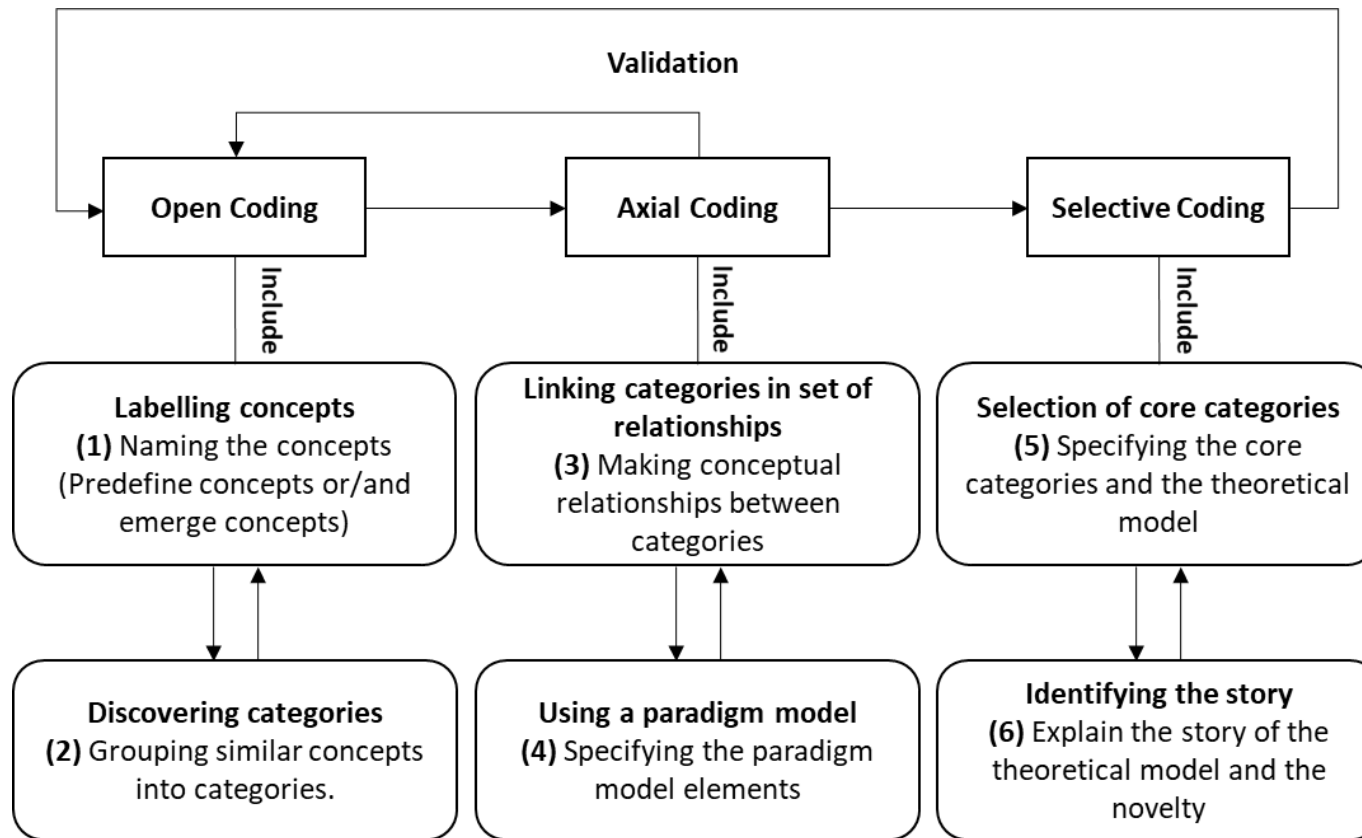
Validation

Open Coding

Axial Coding

Selective Coding

Include

Include

Include

Labelling concepts
(1) Naming the concepts (Predefine concepts or/and emerge concepts)

Linking categories in set of relationships
(3) Making conceptual relationships between categories

Selection of core categories
(5) Specifying the core categories and the theoretical model

Discovering categories
(2) Grouping similar concepts into categories.

Using a paradigm model
(4) Specifying the paradigm model elements

Identifying the story
(6) Explain the story of the theoretical model and the novelty